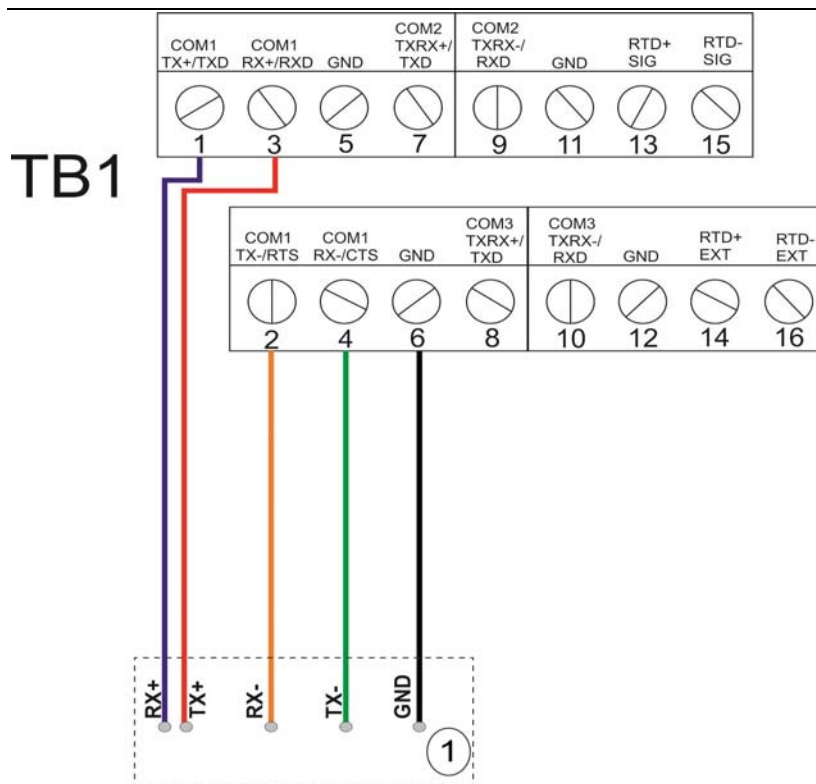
COM1 TX+/TXD
COM1 RX+/RXD
GND
COM2 TXRX+/ TXD
COM2 TXRX-/ RXD
GND
RTD+ SIG
RTD- SIG

1 3 5 7 9 11 13 15

TB1

COM1 TX-/RTS
COM1 RX-/CTS
GND
COM3 TXRX+/ TXD
COM3 TXRX-/ RXD
GND
RTD+ EXT
RTD- EXT

2 4 6 8 10 12 14 16

RX+
TX+
RX-
TX-
GND

1